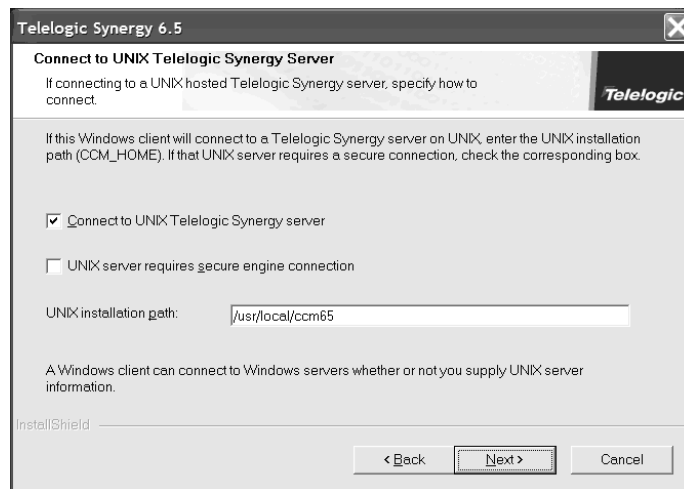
Telelogic Synergy 6.5

Connect to UNIX Telelogic Synergy Server

If connecting to a UNIX hosted Telelogic Synergy server, specify how to connect.

Telelogic

If this Windows client will connect to a Telelogic Synergy server on UNIX, enter the UNIX installation path (CCM_HOME). If that UNIX server requires a secure connection, check the corresponding box.

☑ Connect to UNIX Telelogic Synergy server

☐ UNIX server requires secure engine connection

UNIX installation path: /usr/local/ccm65

A Windows client can connect to Windows servers whether or not you supply UNIX server information.

InstallShield

< Back Next > Cancel